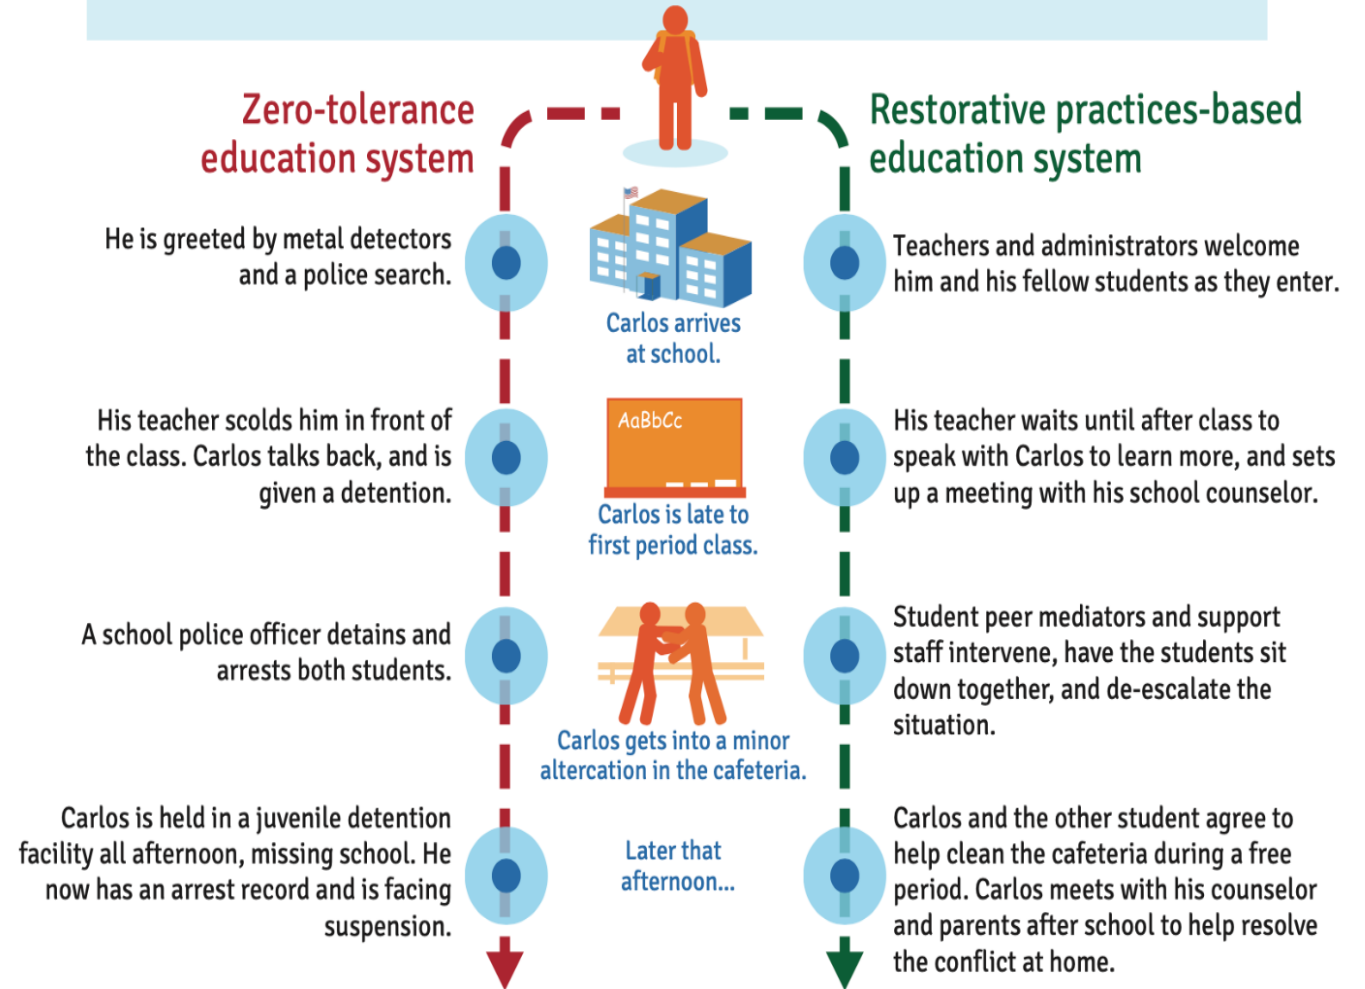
Zero-tolerance education system

Restorative practices-based education system

He is greeted by metal detectors and a police search.

Carlos arrives at school.

Teachers and administrators welcome him and his fellow students as they enter.

His teacher scolds him in front of the class. Carlos talks back, and is given a detention.

AaBbCc

Carlos is late to first period class.

His teacher waits until after class to speak with Carlos to learn more, and sets up a meeting with his school counselor.

A school police officer detains and arrests both students.

Carlos gets into a minor altercation in the cafeteria.

Student peer mediators and support staff intervene, have the students sit down together, and de-escalate the situation.

Carlos is held in a juvenile detention facility all afternoon, missing school. He now has an arrest record and is facing suspension.

Later that afternoon...

Carlos and the other student agree to help clean the cafeteria during a free period. Carlos meets with his counselor and parents after school to help resolve the conflict at home.